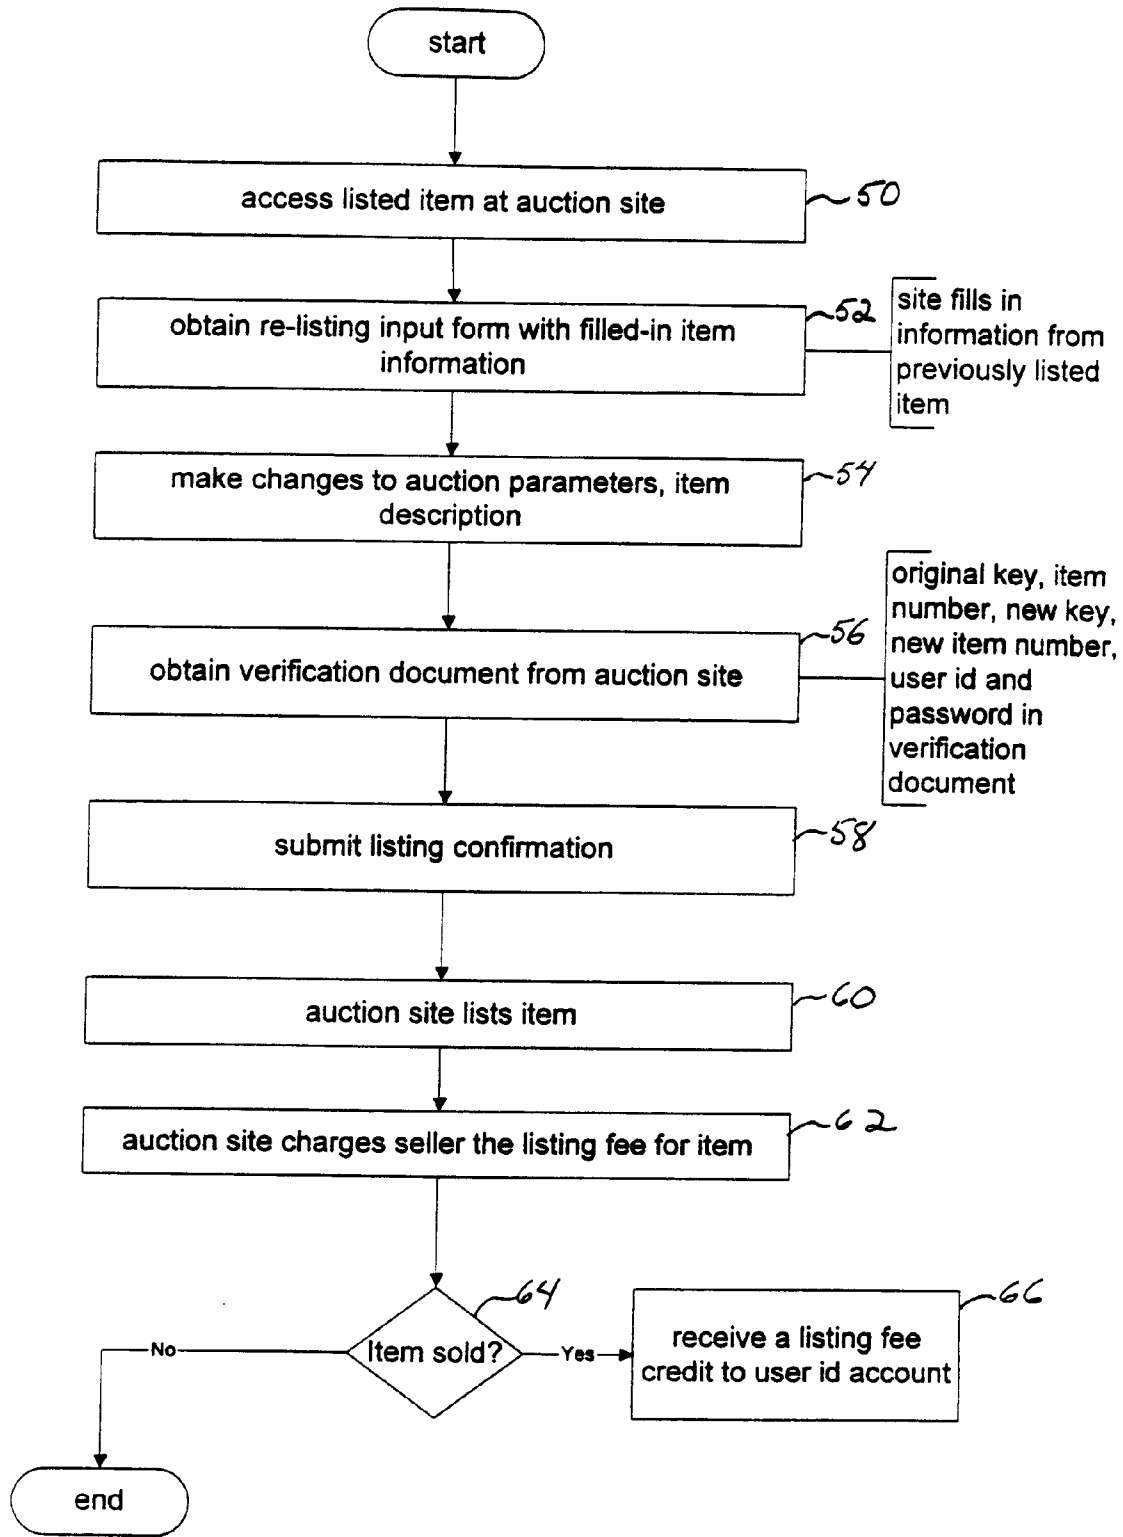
start

access listed item at auction site

50

obtain re-listing input form with filled-in item information

52

site fills in information from previously listed item

make changes to auction parameters, item description

54

obtain verification document from auction site

56

original key, item number, new key, new item number, user id and password in verification document

submit listing confirmation

58

auction site lists item

60

auction site charges seller the listing fee for item

62

Item sold?

64

No

Yes

receive a listing fee credit to user id account

66

end